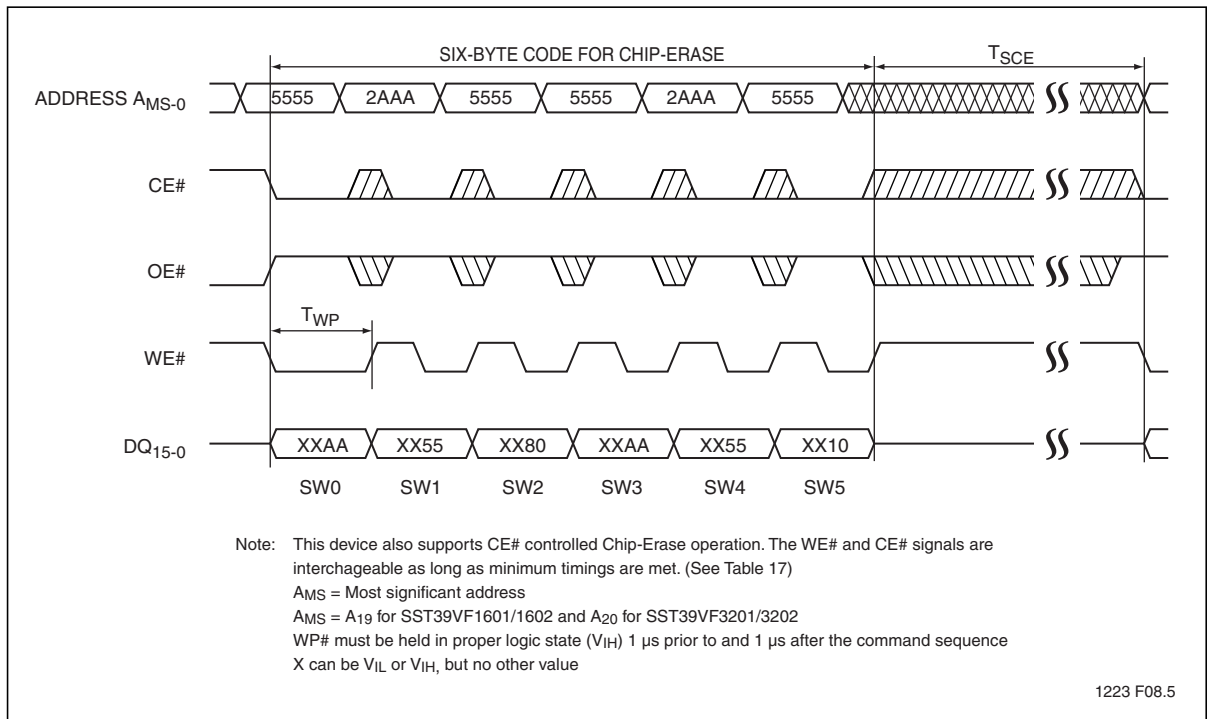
SIX-BYTE CODE FOR CHIP-ERASE

$T_{SCE}$

ADDRESS $A_{MS-0}$

5555

2AAA

5555

5555

2AAA

5555

CE#

OE#

$T_{WP}$

WE#

$DQ_{15-0}$

XXAA

XX55

XX80

XXAA

XX55

XX10

SW0

SW1

SW2

SW3

SW4

SW5

Note: This device also supports CE# controlled Chip-Erase operation. The WE# and CE# signals are interchageable as long as minimum timings are met. (See Table 17)
$A_{MS}$ = Most significant address
$A_{MS}$ = $A_{19}$ for SST39VF1601/1602 and $A_{20}$ for SST39VF3201/3202
WP# must be held in proper logic state ($V_{IH}$) 1 µs prior to and 1 µs after the command sequence
X can be $V_{IL}$ or $V_{IH}$, but no other value

1223 F08.5